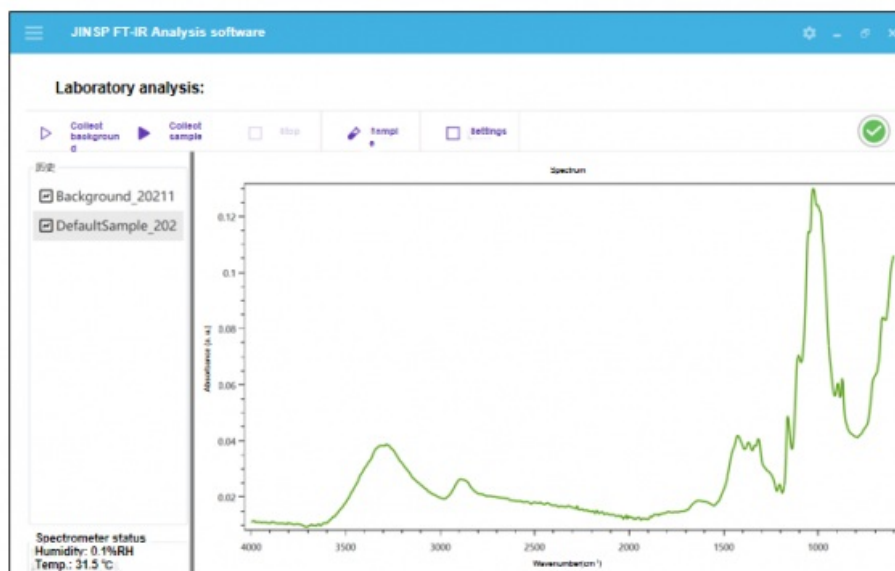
JINSP FT-IR Analysis software

Laboratory analysis:

Collect background

Collect sample

Stop

Templ e

Settings

历史

Background_20211

DefaultSample_202

Spectrometer status
Humidity: 0.1%RH
Temp.: 31.5 ℃

Spectrum

Absorbance (a.u.)

0.12
0.1
0.08
0.06
0.04
0.02

4000
3500
3000
2500
2000
1500
1000

Wavenumber(cm⁻¹)